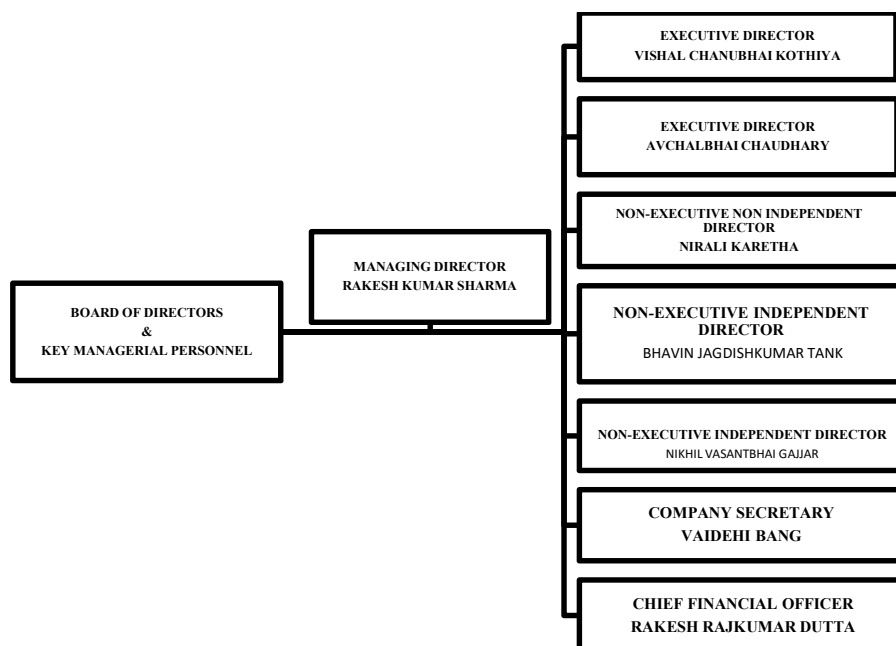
BOARD OF DIRECTORS
&
KEY MANAGERIAL PERSONNEL

MANAGING DIRECTOR
RAKESH KUMAR SHARMA

EXECUTIVE DIRECTOR
VISHAL CHANUBHAI KOTHIYA

EXECUTIVE DIRECTOR
AVCHALBHAI CHAUDHARY

NON-EXECUTIVE NON INDEPENDENT DIRECTOR
NIRALI KARETHA

NON-EXECUTIVE INDEPENDENT DIRECTOR
BHAVIN JAGDISHKUMAR TANK

NON-EXECUTIVE INDEPENDENT DIRECTOR
NIKHIL VASANTBHAI GAJJAR

COMPANY SECRETARY
VAIDEHI BANG

CHIEF FINANCIAL OFFICER
RAKESH RAJKUMAR DUTTA